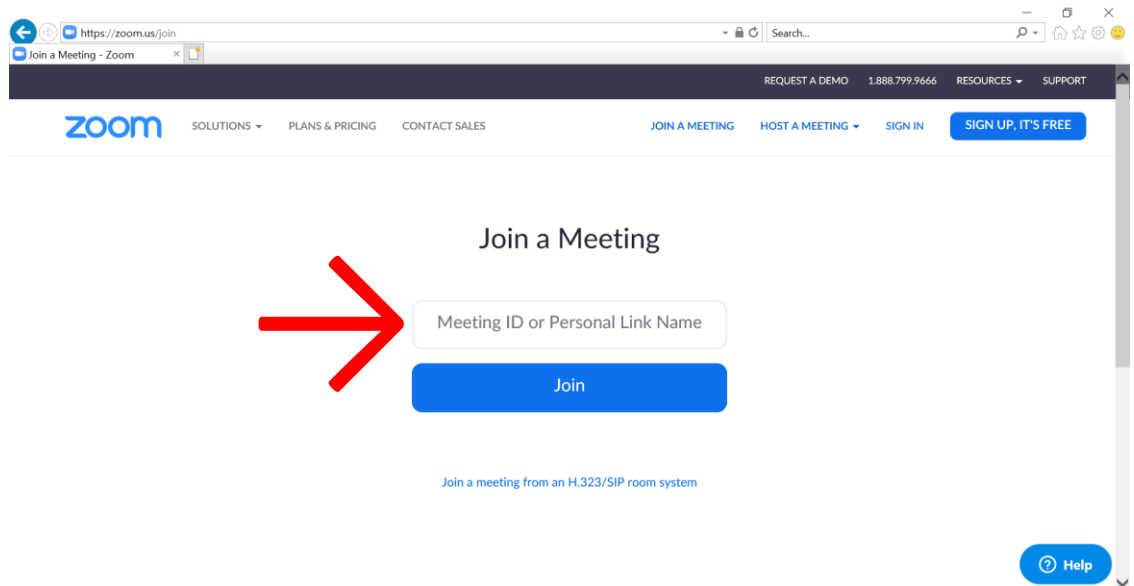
https://zoom.us/join

Search...

Join a Meeting - Zoom

REQUEST A DEMO 1.888.799.9666 RESOURCES SUPPORT

zoom SOLUTIONS PLANS & PRICING CONTACT SALES JOIN A MEETING HOST A MEETING SIGN IN SIGN UP, IT'S FREE

Join a Meeting

Meeting ID or Personal Link Name

Join

Join a meeting from an H.323/SIP room system

Help